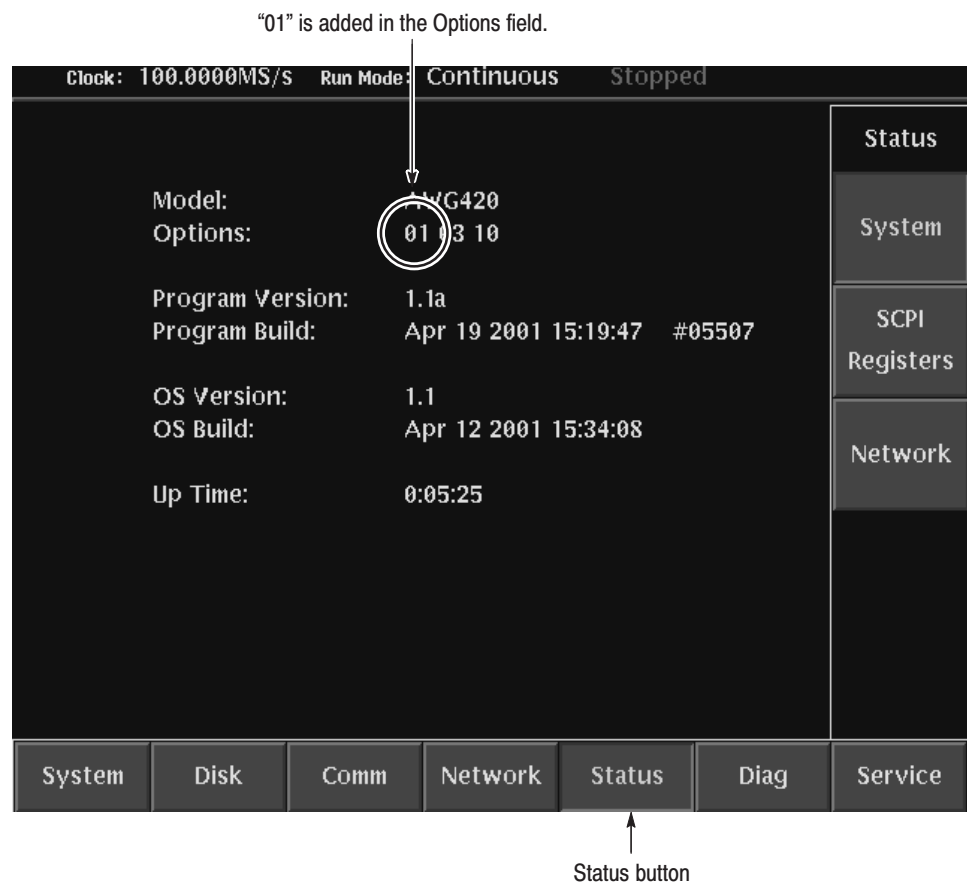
"01" is added in the Options field.

Clock: 100.0000MS/s Run Mode: Continuous Stopped

Model: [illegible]G420
Options: 01 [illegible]3 10

Program Version: 1.1a
Program Build: Apr 19 2001 15:19:47 #05507

OS Version: 1.1
OS Build: Apr 12 2001 15:34:08

Up Time: 0:05:25

Status
System
SCPI Registers
Network

System Disk Comm Network Status Diag Service

Status button